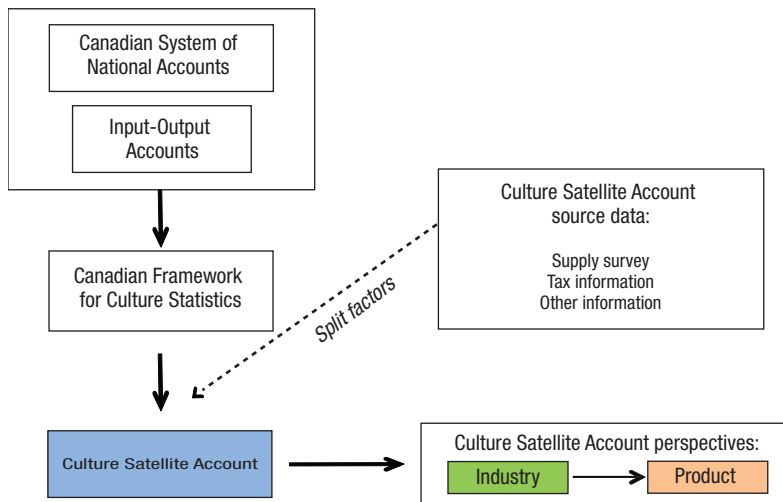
Canadian System of National Accounts

Input-Output Accounts

Culture Satellite Account source data:

Supply survey
Tax information
Other information

Canadian Framework for Culture Statistics

Split factors

Culture Satellite Account

Culture Satellite Account perspectives:

Industry

Product